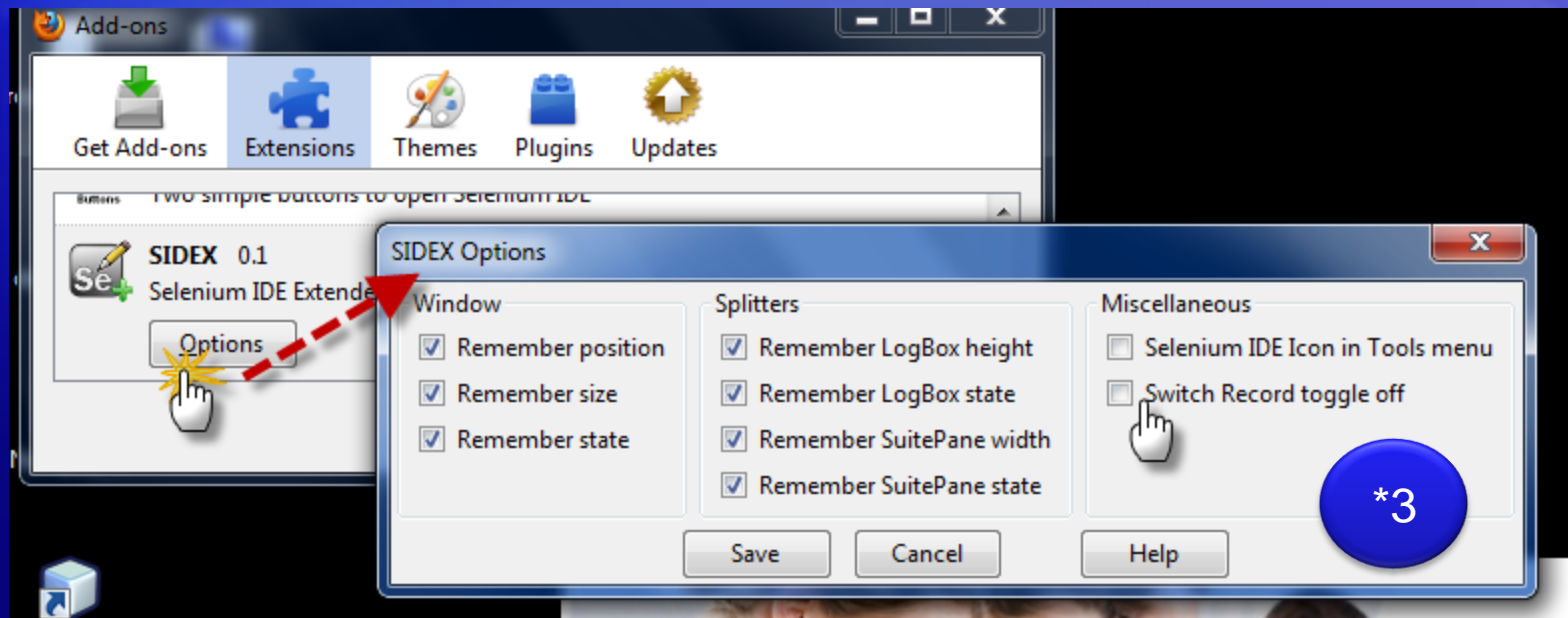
Add-ons

Get Add-ons
Extensions
Themes
Plugins
Updates

Buttons Two simple buttons to open Selenium IDE

SIDEX 0.1
Selenium IDE Extende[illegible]
Options

SIDEX Options

Window
Remember position
Remember size
Remember state

Splitters
Remember LogBox height
Remember LogBox state
Remember SuitePane width
Remember SuitePane state

Miscellaneous
Selenium IDE Icon in Tools menu
Switch Record toggle off

*3

Save
Cancel
Help